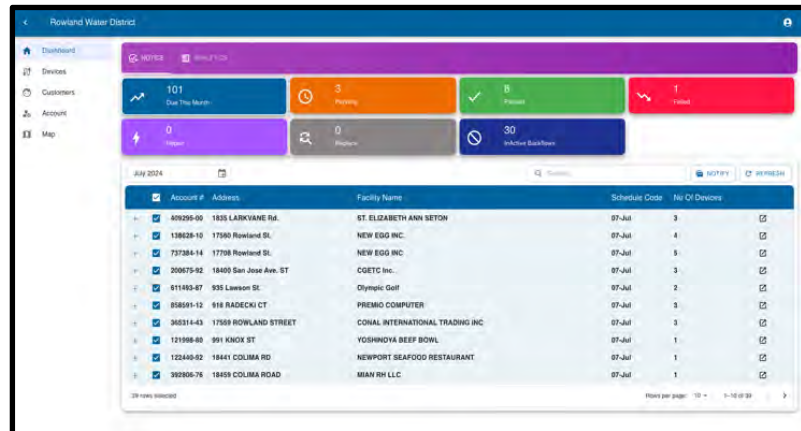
Rowland Water District

Dashboard
Devices
Customers
Account
Map

NOTICE  QUALITY CE

101
Due This Month

3
Pending

8
Passed

1
Failed

0
Helper

0
Replace

30
Inactive Backflows

July 2024

Search

NOTIFY  REFRESH

| | Account # | Address | Facility Name | Schedule Code | No Of Devices |
|---|---|---|---|---|---|
| | 409295-00 | 1835 LARKVANE Rd. | ST. ELIZABETH ANN SETON | 07-Jul | 3 |
| | 138628-10 | 17560 Rowland St. | NEW EGG INC. | 07-Jul | 4 |
| | 737384-14 | 17708 Rowland St. | NEW EGG INC | 07-Jul | 5 |
| | 200675-92 | 18400 San Jose Ave. ST | CGETC Inc. | 07-Jul | 3 |
| | 611493-87 | 935 Lawson St. | Olympic Golf | 07-Jul | 2 |
| | 858591-12 | 916 RADECKI CT | PREMIO COMPUTER | 07-Jul | 3 |
| | 365314-43 | 17559 ROWLAND STREET | CONAL INTERNATIONAL TRADING INC | 07-Jul | 3 |
| | 121998-80 | 991 KNOX ST | YOSHINOYA BEEF BOWL | 07-Jul | 1 |
| | 122440-92 | 18441 COLIMA RD | NEWPORT SEAFOOD RESTAURANT | 07-Jul | 1 |
| | 392806-76 | 18459 COLIMA ROAD | MIAN RH LLC | 07-Jul | 1 |

29 rows selected

Rows per page: 10  1–10 of 30